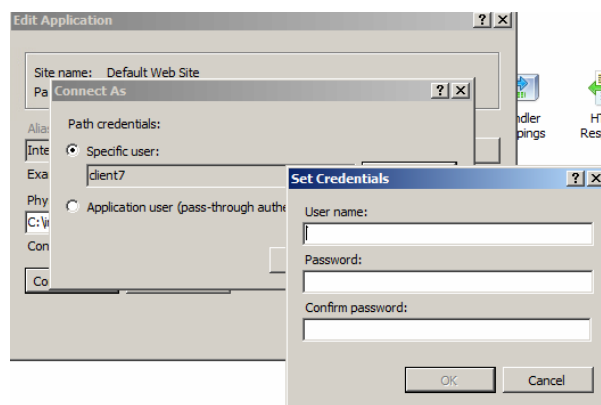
Edit Application ? X

Site name: Default Web Site
Pa

Alia
Inte
Exa
Phy
C:\
Con
Co

Connect As ? X

Path credentials:

Specific user:
client7

Application user (pass-through authe

ndler
pings

HT
Res

Set Credentials ? X

User name:

Password:

Confirm password:

OK Cancel